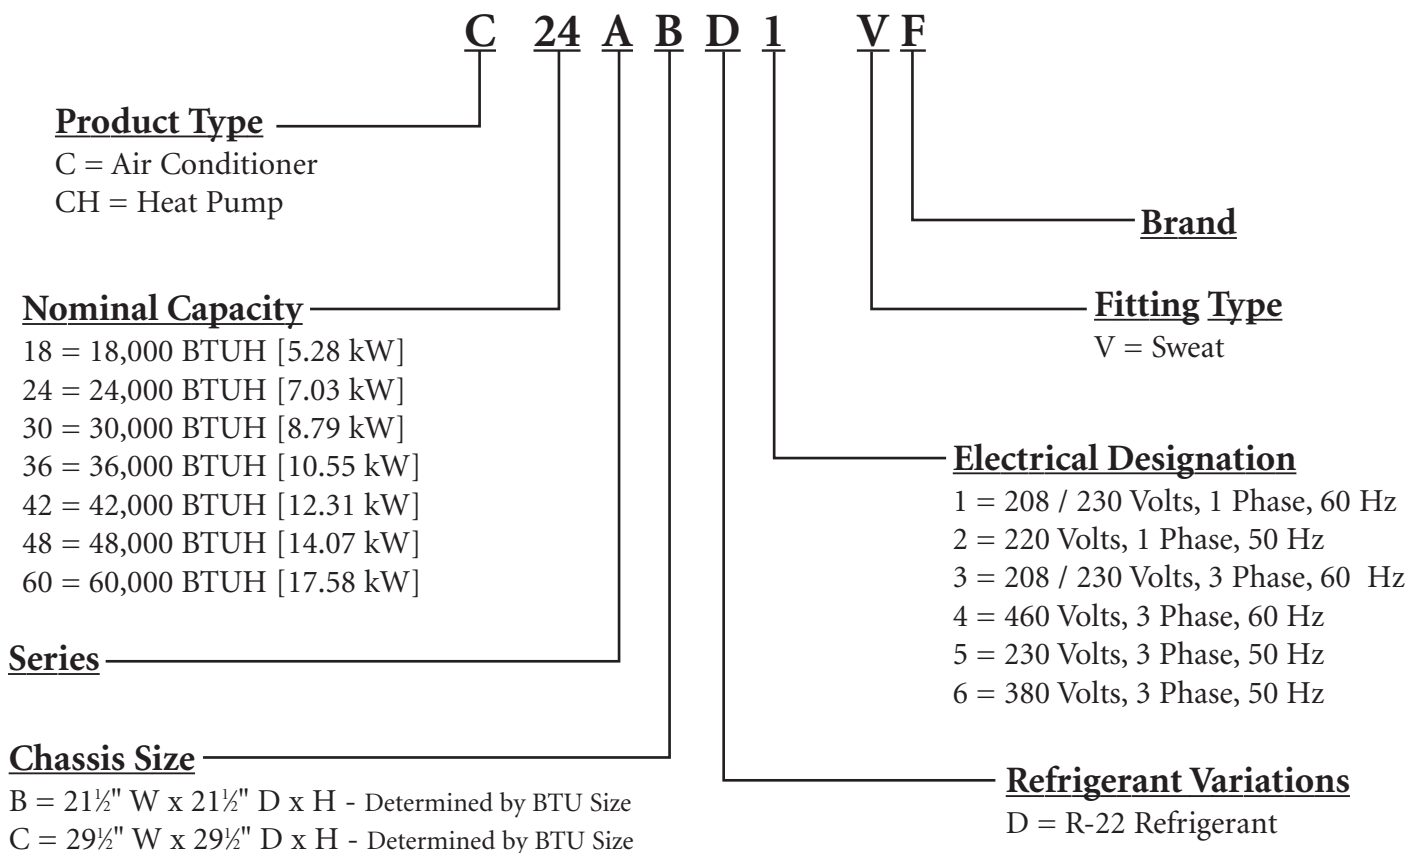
C 24 A B D 1 V F

Product Type
C = Air Conditioner
CH = Heat Pump

Brand

Nominal Capacity
18 = 18,000 BTUH [5.28 kW]
24 = 24,000 BTUH [7.03 kW]
30 = 30,000 BTUH [8.79 kW]
36 = 36,000 BTUH [10.55 kW]
42 = 42,000 BTUH [12.31 kW]
48 = 48,000 BTUH [14.07 kW]
60 = 60,000 BTUH [17.58 kW]

Fitting Type
V = Sweat

Electrical Designation
1 = 208 / 230 Volts, 1 Phase, 60 Hz
2 = 220 Volts, 1 Phase, 50 Hz
3 = 208 / 230 Volts, 3 Phase, 60 Hz
4 = 460 Volts, 3 Phase, 60 Hz
5 = 230 Volts, 3 Phase, 50 Hz
6 = 380 Volts, 3 Phase, 50 Hz

Series

Chassis Size
B = 21½" W x 21½" D x H - Determined by BTU Size
C = 29½" W x 29½" D x H - Determined by BTU Size

Refrigerant Variations
D = R-22 Refrigerant